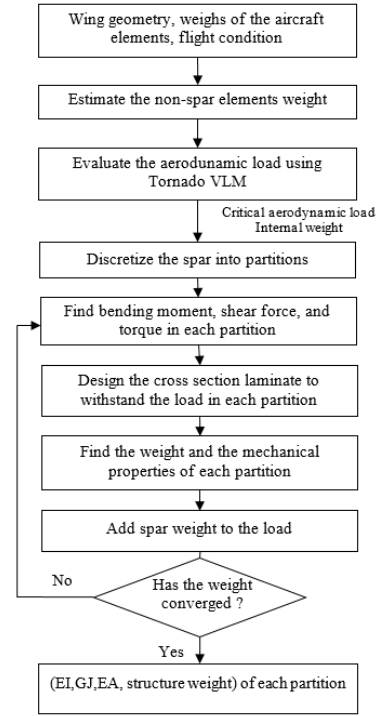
Wing geometry, weighs of the aircraft elements, flight condition

Estimate the non-spar elements weight

Evaluate the aerodunamic load using Tornado VLM

Critical aerodynamic load
Internal weight

Discretize the spar into partitions

Find bending moment, shear force, and torque in each partition

Design the cross section laminate to withstand the load in each partition

Find the weight and the mechanical properties of each partition

Add spar weight to the load

Has the weight converged ?

No

Yes

(EI,GJ,EA, structure weight) of each partition